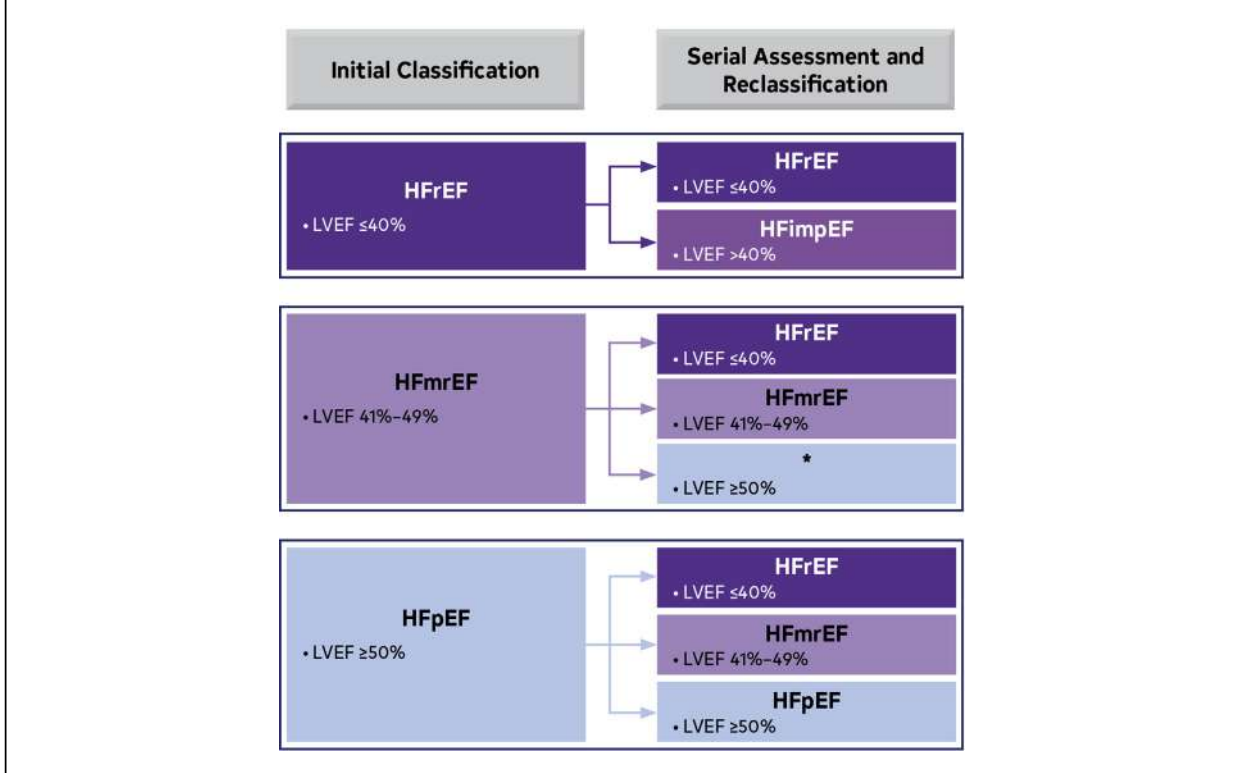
Initial Classification

Serial Assessment and Reclassification

HFrEF
• LVEF ≤40%

HFrEF
• LVEF ≤40%

HFimpEF
• LVEF >40%

HFmrEF
• LVEF 41%–49%

HFrEF
• LVEF ≤40%

HFmrEF
• LVEF 41%–49%

*
• LVEF ≥50%

HFpEF
• LVEF ≥50%

HFrEF
• LVEF ≤40%

HFmrEF
• LVEF 41%–49%

HFpEF
• LVEF ≥50%